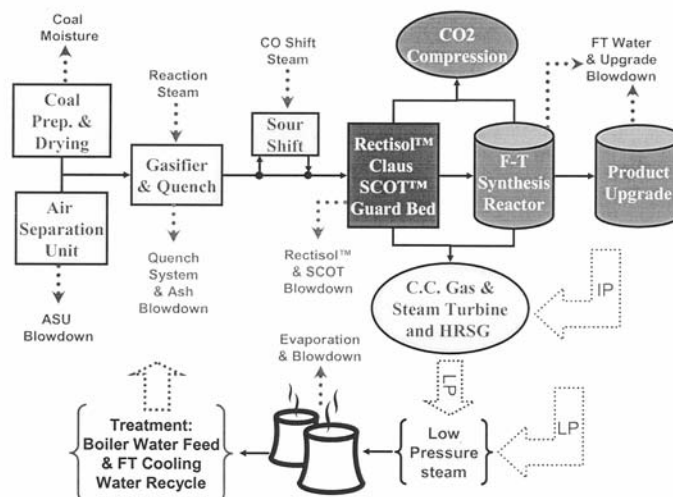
Coal Moisture

Coal Prep. & Drying

Air Separation Unit

ASU Blowdown

Reaction Steam

Gasifier & Quench

Quench System & Ash Blowdown

CO Shift Steam

Sour Shift

Rectisol™ Claus SCOT™ Guard Bed

Rectisol™ & SCOT Blowdown

CO2 Compression

F-T Synthesis Reactor

FT Water & Upgrade Blowdown

Product Upgrade

C.C. Gas & Steam Turbine and HRSG

IP

LP

LP

Evaporation & Blowdown

Low Pressure steam

Treatment: Boiler Water Feed & FT Cooling Water Recycle